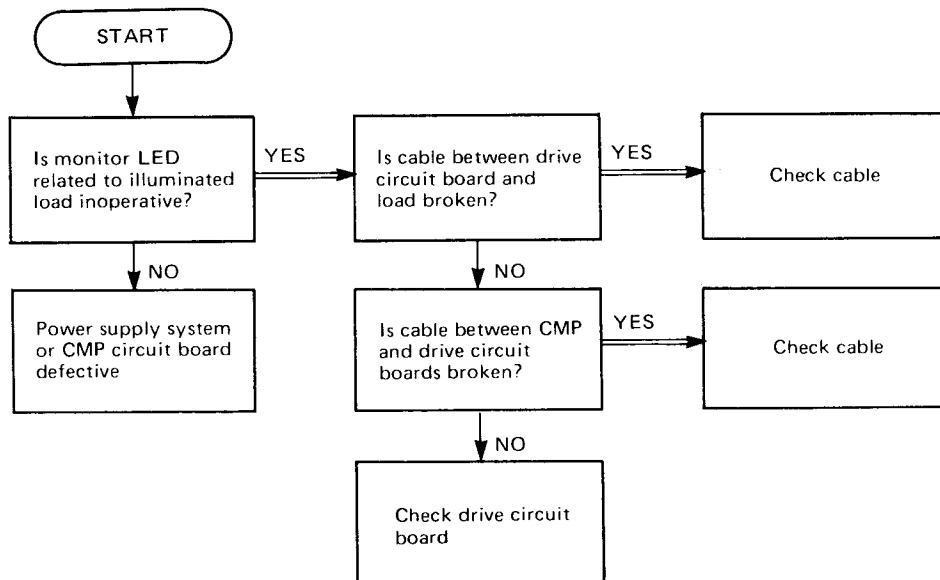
START

Is monitor LED related to illuminated load inoperative?

YES

Is cable between drive circuit board and load broken?

YES

Check cable

NO

Power supply system or CMP circuit board defective

NO

Is cable between CMP and drive circuit boards broken?

YES

Check cable

NO

Check drive circuit board